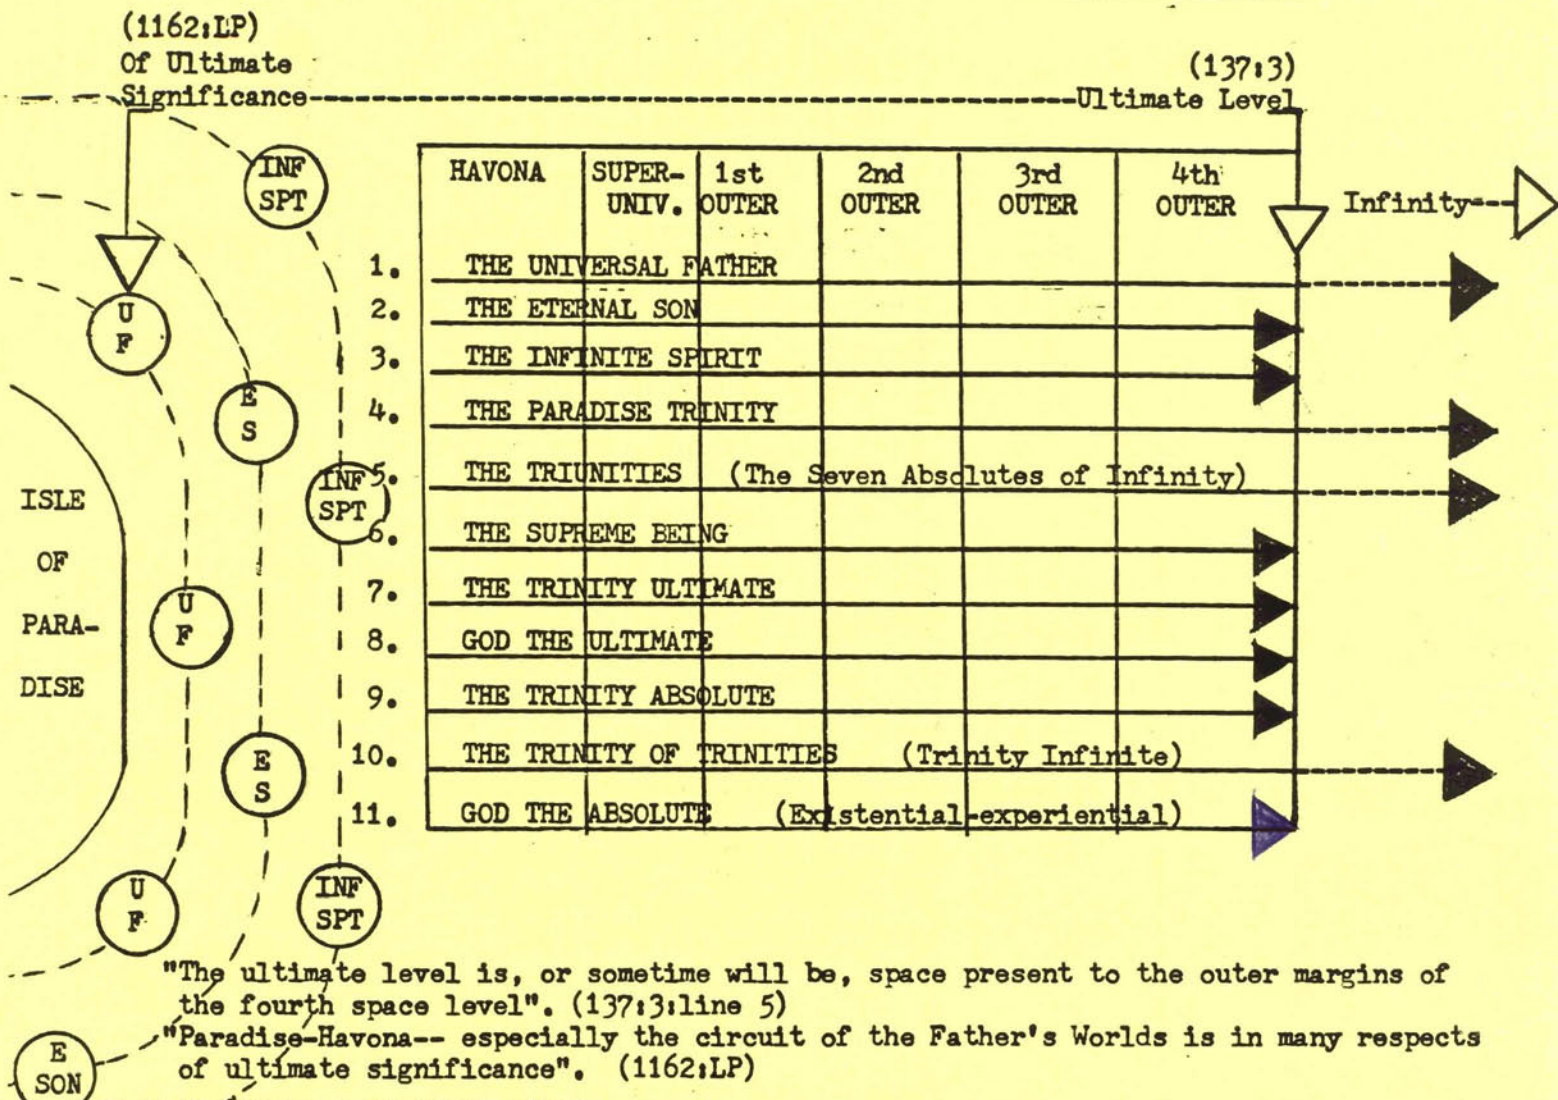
(1162:LP)
Of Ultimate
Significance------------------------------------------------Ultimate Level

(137:3)

INF SPT

| | HAVONA | SUPER-UNIV. | 1st OUTER | 2nd OUTER | 3rd OUTER | 4th OUTER |
|---|---|---|---|---|---|---|
| 1. | THE UNIVERSAL FATHER | | | | | |
| 2. | THE ETERNAL SON | | | | | |
| 3. | THE INFINITE SPIRIT | | | | | |
| 4. | THE PARADISE TRINITY | | | | | |
| 5. | THE TRIUNITIES (The Seven Absolutes of Infinity) | | | | | |
| 6. | THE SUPREME BEING | | | | | |
| 7. | THE TRINITY ULTIMATE | | | | | |
| 8. | GOD THE ULTIMATE | | | | | |
| 9. | THE TRINITY ABSOLUTE | | | | | |
| 10. | THE TRINITY OF TRINITIES (Trinity Infinite) | | | | | |
| 11. | GOD THE ABSOLUTE (Existential-experiential) | | | | | |

Infinity---

U F

E S

INF SPT

ISLE OF PARA-DISE

U F

E S

U F

INF SPT

"The ultimate level is, or sometime will be, space present to the outer margins of the fourth space level". (137:3:line 5)
"Paradise-Havona-- especially the circuit of the Father's Worlds is in many respects of ultimate significance". (1162:LP)

E SON